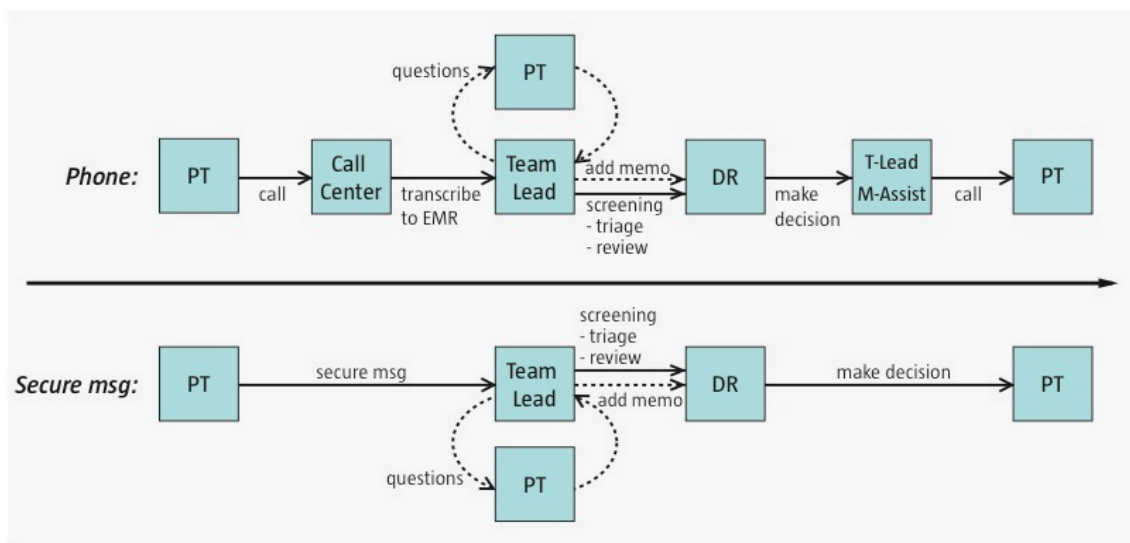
questions
PT
Phone:
PT
call
Call Center
transcribe to EMR
Team Lead
add memo
screening
- triage
- review
DR
make decision
T-Lead
M-Assist
call
PT

screening
- triage
- review
Secure msg:
PT
secure msg
Team Lead
add memo
DR
make decision
PT
questions
PT